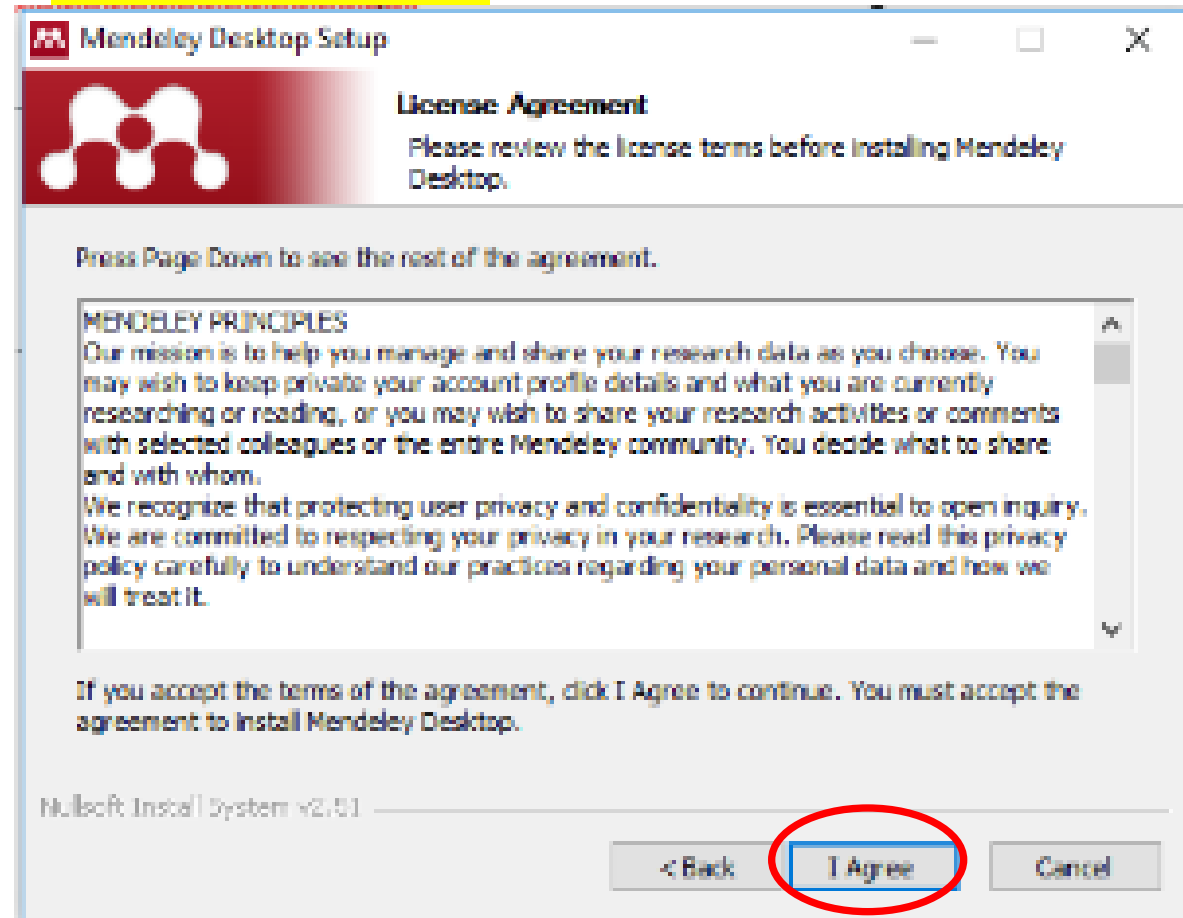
Mendeley Desktop Setup

License Agreement

Please review the license terms before installing Mendeley Desktop.

Press Page Down to see the rest of the agreement.

MENDELEY PRINCIPLES
Our mission is to help you manage and share your research data as you choose. You may wish to keep private your account profile details and what you are currently researching or reading, or you may wish to share your research activities or comments with selected colleagues or the entire Mendeley community. You decide what to share and with whom.
We recognize that protecting user privacy and confidentiality is essential to open inquiry. We are committed to respecting your privacy in your research. Please read this privacy policy carefully to understand our practices regarding your personal data and how we will treat it.

If you accept the terms of the agreement, click I Agree to continue. You must accept the agreement to install Mendeley Desktop.

Nullsoft Install System v2.51

< Back

I Agree

Cancel